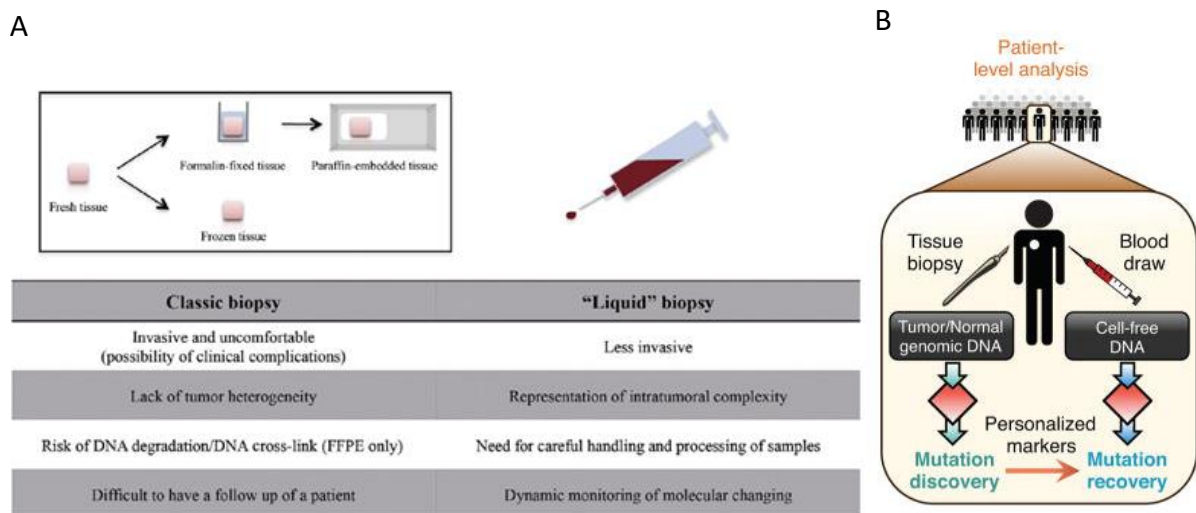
A

Fresh tissue

Formalin-fixed tissue

Paraffin-embedded tissue

Frozen tissue

| Classic biopsy | "Liquid" biopsy |
|---|---|
| Invasive and uncomfortable (possibility of clinical complications) | Less invasive |
| Lack of tumor heterogeneity | Representation of intratumoral complexity |
| Risk of DNA degradation/DNA cross-link (FFPE only) | Need for careful handling and processing of samples |
| Difficult to have a follow up of a patient | Dynamic monitoring of molecular changing |

B

Patient-level analysis

Tissue biopsy

Blood draw

Tumor/Normal genomic DNA

Cell-free DNA

Personalized markers

Mutation discovery

Mutation recovery